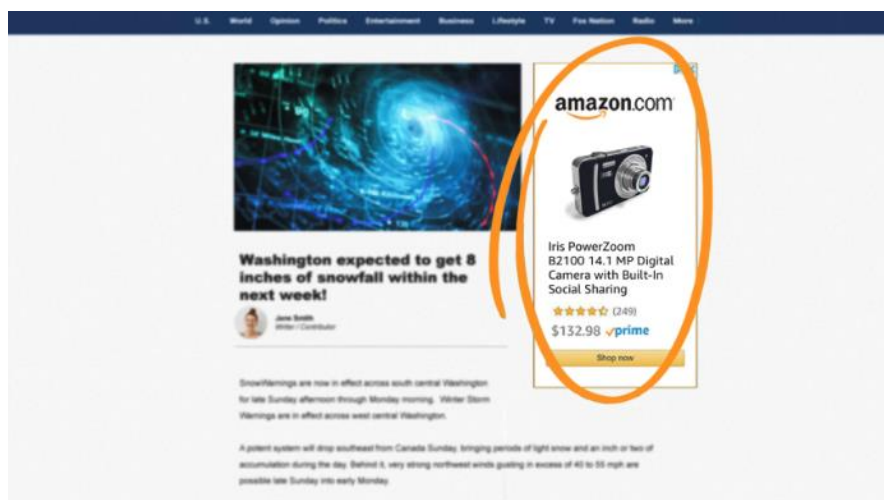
U.S. World Opinion Politics Entertainment Business Lifestyle TV Fox Nation Radio More

Washington expected to get 8 inches of snowfall within the next week!

Jane Smith
Writer / Contributor

amazon.com

Iris PowerZoom B2100 14.1 MP Digital Camera with Built-In Social Sharing

(249)

$132.98 prime

Shop now

SnowWarnings are now in effect across south central Washington for late Sunday afternoon through Monday morning. Winter Storm Warnings are in effect across west central Washington.

A potent system will drop southeast from Canada Sunday, bringing periods of light snow and an inch or two of accumulation during the day. Behind it, very strong northwest winds gusting in excess of 40 to 55 mph are possible late Sunday into early Monday.